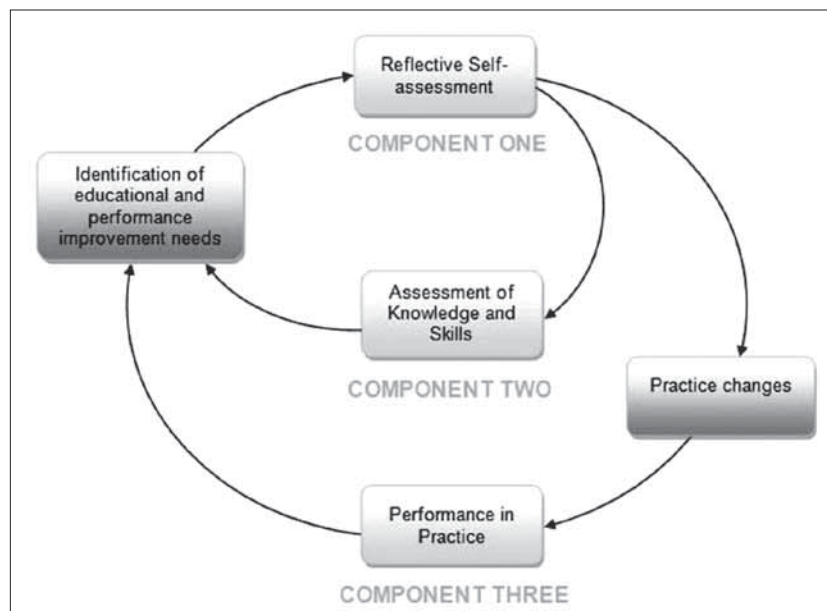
Reflective Self-assessment

COMPONENT ONE

Identification of educational and performance improvement needs

Assessment of Knowledge and Skills

COMPONENT TWO

Practice changes

Performance in Practice

COMPONENT THREE